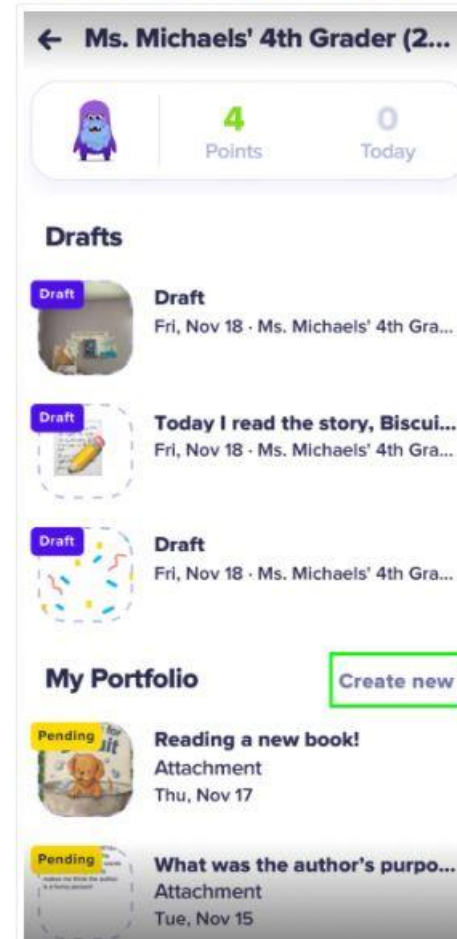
← Ms. Michaels' 4th Grader (2...

4
Points

0
Today

Drafts

Draft
Draft
Fri, Nov 18 · Ms. Michaels' 4th Gra...

Draft
Today I read the story, Biscui...
Fri, Nov 18 · Ms. Michaels' 4th Gra...

Draft
Draft
Fri, Nov 18 · Ms. Michaels' 4th Gra...

My Portfolio

Create new

Pending
Reading a new book!
Attachment
Thu, Nov 17

Pending
What was the author's purpo...
Attachment
Tue, Nov 15